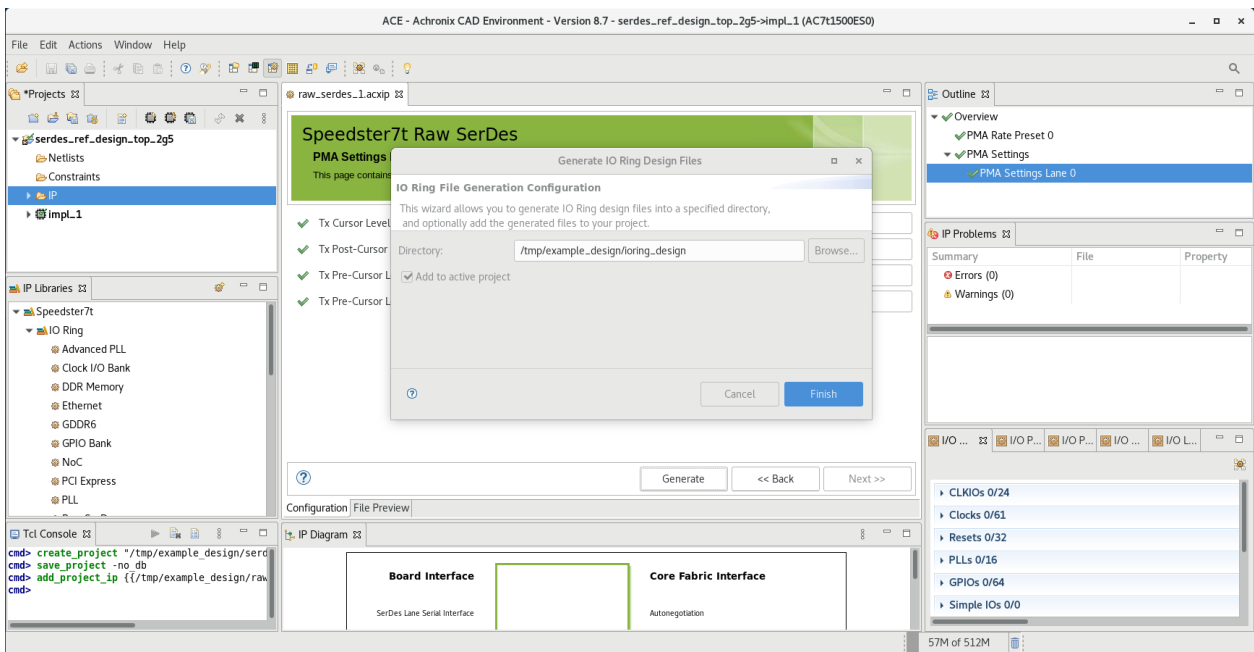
ACE - Achronix CAD Environment - Version 8.7 - serdes_ref_design_top_2g5->impl_1 (AC7t1500ES0)

File Edit Actions Window Help

*Projects ⊠

serdes_ref_design_top_2g5
Netlists
Constraints
IP
impl_1

IP Libraries ⊠

Speedster7t
IO Ring
Advanced PLL
Clock I/O Bank
DDR Memory
Ethernet
GDDR6
GPIO Bank
NoC
PCI Express
PLL

Tcl Console ⊠

cmd> create_project "/tmp/example_design/serd
cmd> save_project -no_db
cmd> add_project_ip {{/tmp/example_design/raw
cmd>

raw_serdes_1.acxip ⊠

Speedster7t Raw SerDes
PMA Settings
This page contains

Tx Cursor Level
Tx Post-Cursor
Tx Pre-Cursor L
Tx Pre-Cursor L

Generate IO Ring Design Files

IO Ring File Generation Configuration
This wizard allows you to generate IO Ring design files into a specified directory, and optionally add the generated files to your project.

Directory: /tmp/example_design/ioring_design Browse...
Add to active project

Cancel Finish

Generate << Back Next >>

Configuration File Preview

IP Diagram ⊠

Board Interface
SerDes Lane Serial Interface
Core Fabric Interface
Autonegotiation

Outline ⊠

Overview
PMA Rate Preset 0
PMA Settings
PMA Settings Lane 0

IP Problems ⊠

| Summary | File | Property |
|---|---|---|
| Errors (0) | | |
| Warnings (0) | | |

I/O ... ⊠ I/O P... I/O P... I/O ... I/O L...

CLKIOs 0/24
Clocks 0/61
Resets 0/32
PLLs 0/16
GPIOs 0/64
Simple IOs 0/0

57M of 512M